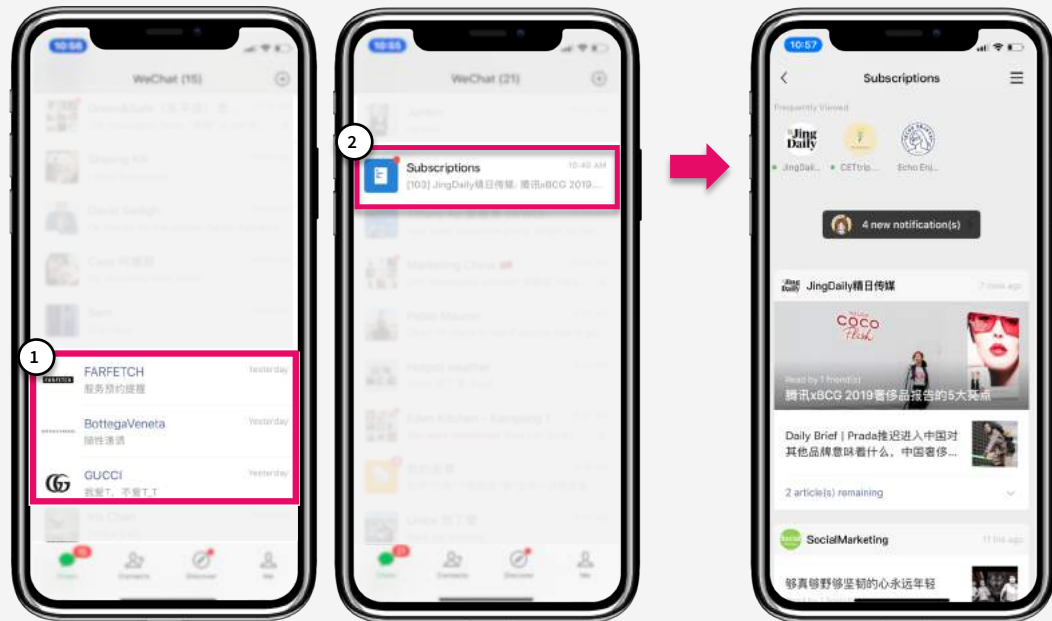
10:56

WeChat (15)

1

FARFETCH
服务预约提醒
Yesterday

BottegaVeneta
限时发售
Yesterday

GUCCI
我爱T，不爱T_T
Yesterday

Chats
Contacts
Discover
Me

10:55

WeChat (21)

2

Subscriptions
[103] JingDaily精日传媒: 腾讯xBCG 2019...
10:40 AM

Chats
Contacts
Discover
Me

10:57

Subscriptions

Frequently Viewed

Jing Daily
JingDaily...
CETtrip...
Echo Eni...

4 new notification(s)

JingDaily精日传媒
7 min ago

COCO Flash

Read by 1 friend(s)
腾讯xBCG 2019奢侈品报告的5大亮点

Daily Brief | Prada推迟进入中国对其他品牌意味着什么，中国奢侈...

2 article(s) remaining

SocialMarketing
11 hrs ago

够真够野够坚韧的心永远年轻